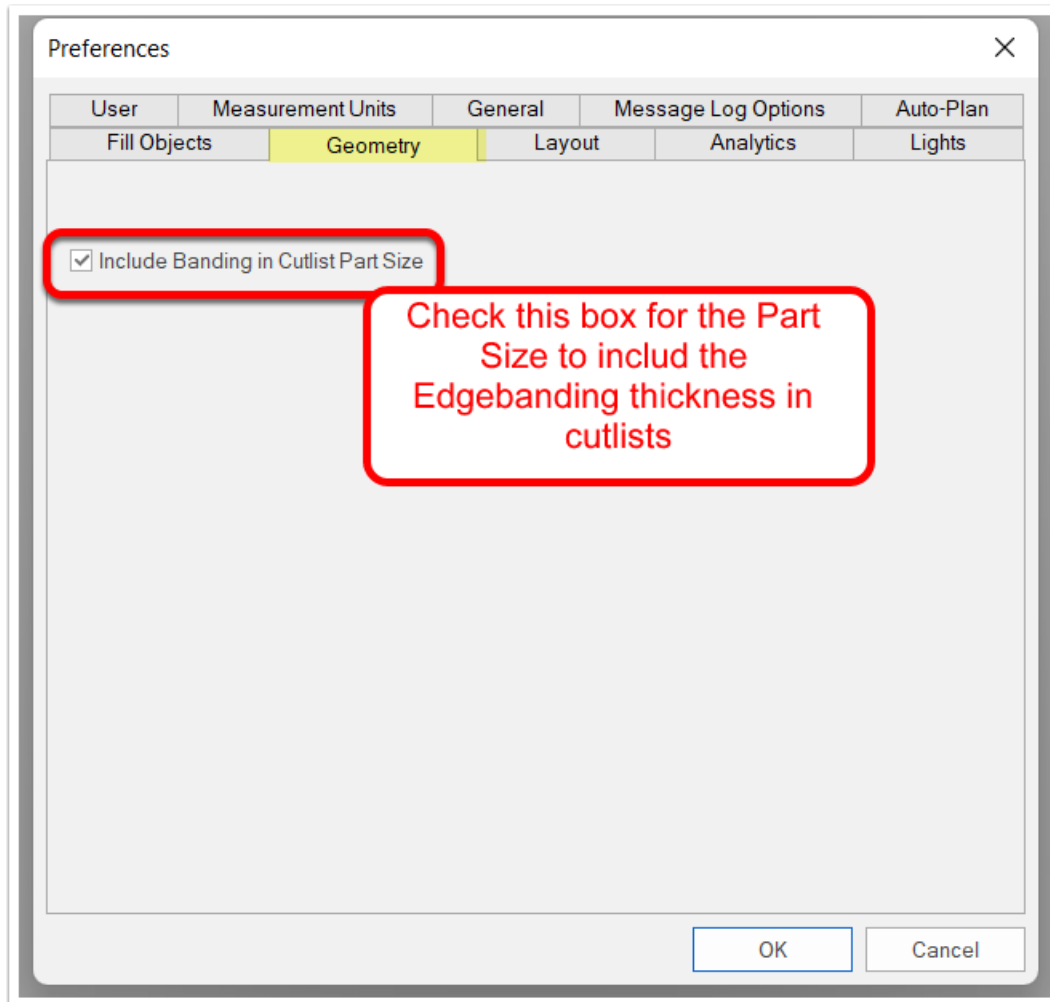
Preferences
×

User | Measurement Units | General | Message Log Options | Auto-Plan
Fill Objects | Geometry | Layout | Analytics | Lights

Include Banding in Cutlist Part Size

Check this box for the Part Size to includ the Edgebanding thickness in cutlists

OK
Cancel